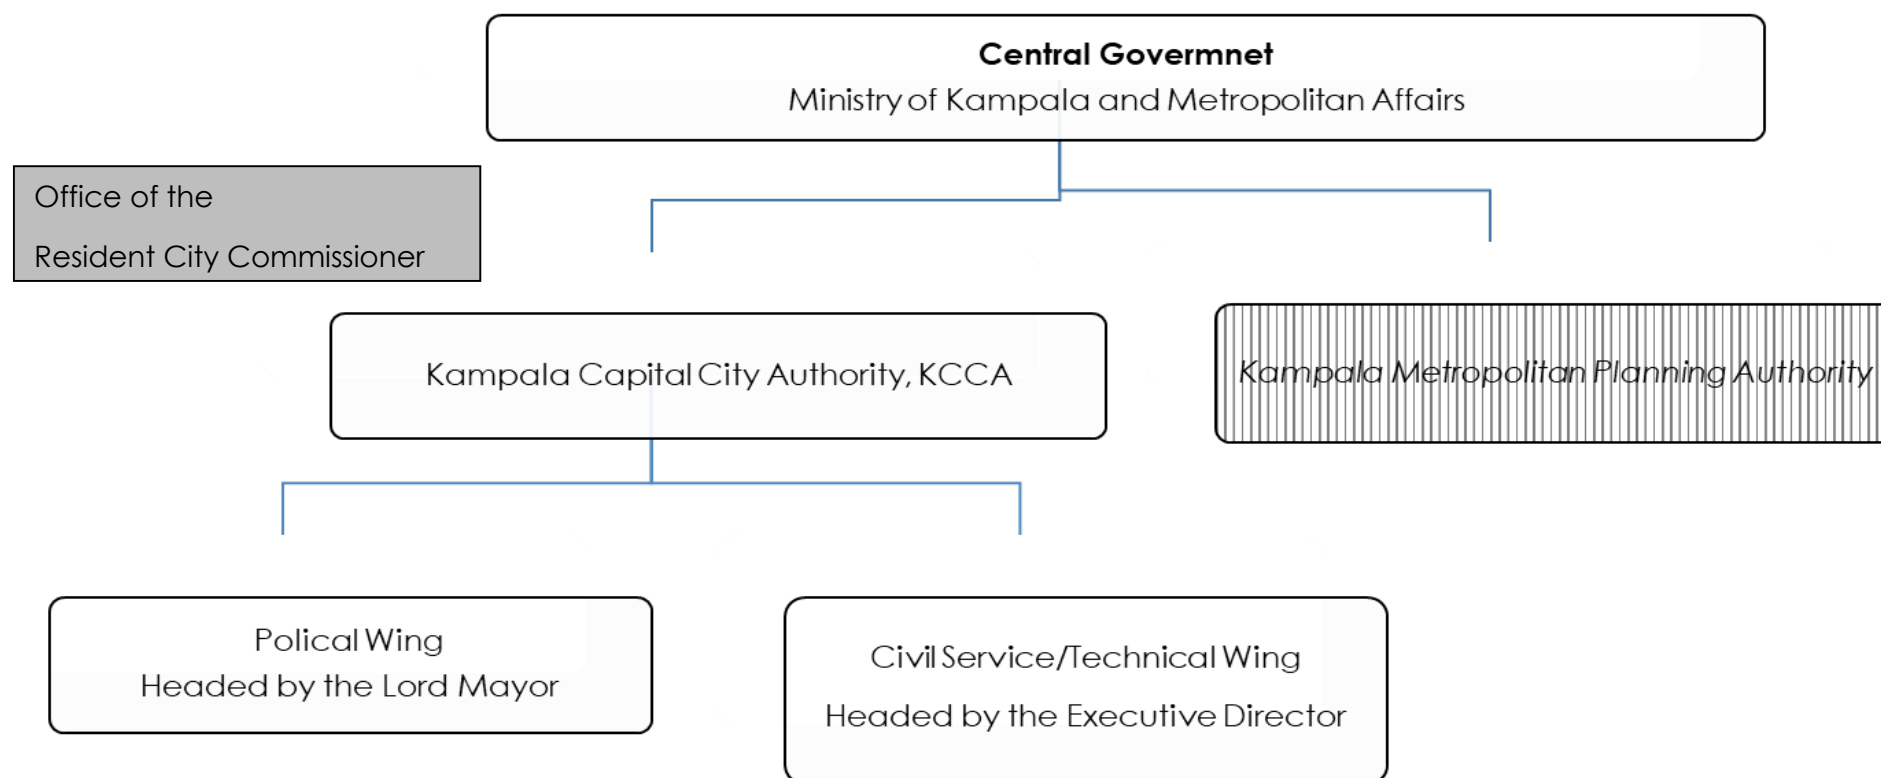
Central Govermnet
Ministry of Kampala and Metropolitan Affairs

Office of the
Resident City Commissioner

Kampala Capital City Authority, KCCA

Kampala Metropolitan Planning Authority

Polical Wing
Headed by the Lord Mayor

Civil Service/Technical Wing
Headed by the Executive Director